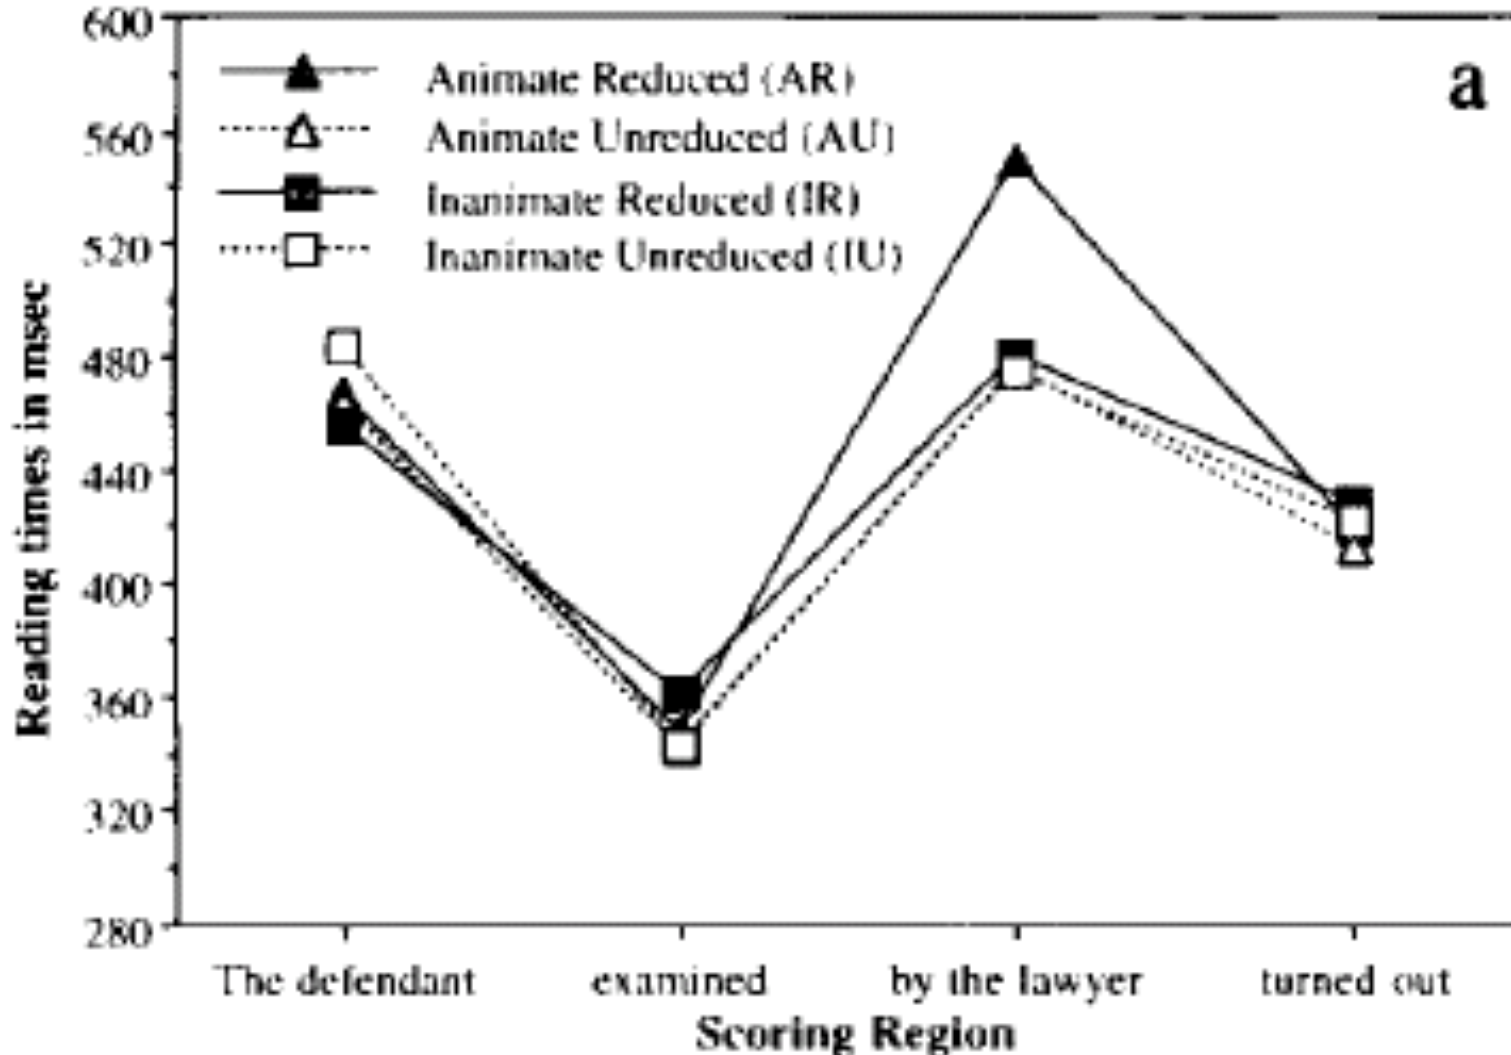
a

Animate Reduced (AR)
Animate Unreduced (AU)
Inanimate Reduced (IR)
Inanimate Unreduced (IU)

Reading times in msec

600
560
520
480
440
400
360
320
280

The defendant
examined
by the lawyer
turned out

Scoring Region